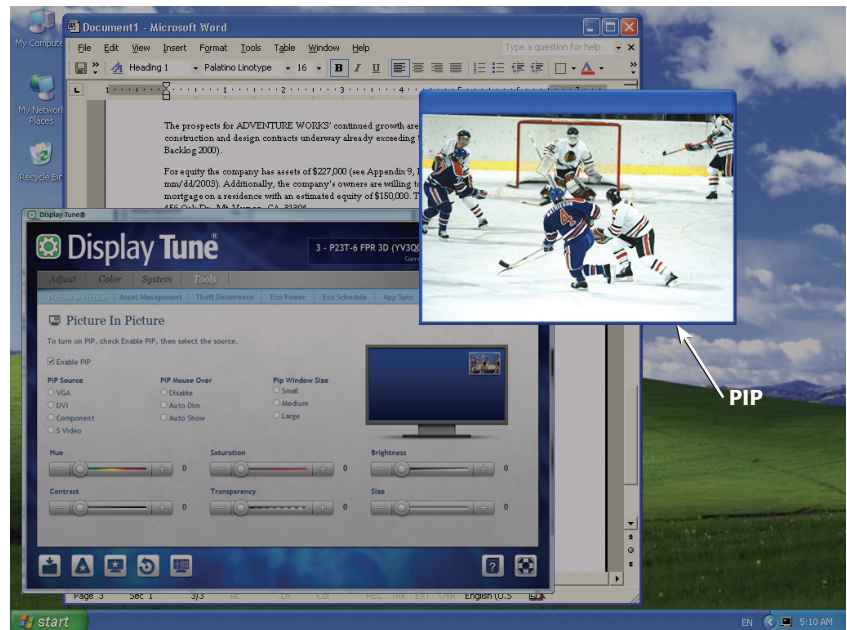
My Computer

My Network Places

Recycle Bin

Document1 - Microsoft Word

File Edit View Insert Format Tools Table Window Help

Type a question for help

Heading 1 Palatino Linotype 16 B I U

The prospects for ADVENTURE WORKS' continued growth are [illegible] construction and design contracts underway already exceeding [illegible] Backlog 2000).

For equity the company has assets of $227,000 (see Appendix 9, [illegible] mm/dd/2003). Additionally, the company's owners are willing to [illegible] mortgage on a residence with an estimated equity of $150,000. T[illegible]

Display Tune®

Display Tune®

3 - P23T-6 FPR 3D (YV3Q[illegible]

Adjust Color System Tools

Picture In Picture Asset Management Theft Deterrence Eco Power Eco Schedule App Sync

Picture In Picture

To turn on PIP, check Enable PIP, then select the source.

Enable PIP

PIP Source
VGA
DVI
Component
S Video

PIP Mouse Over
Disable
Auto Dim
Auto Show

Pip Window Size
Small
Medium
Large

Hue 0
Saturation 0
Brightness 0
Contrast 0
Transparency 0
Size 0

Page 3 Sec 1 3/3 At Ln Col REC TRK EXT OVR English (U.S

PIP

start

EN 5:10 AM